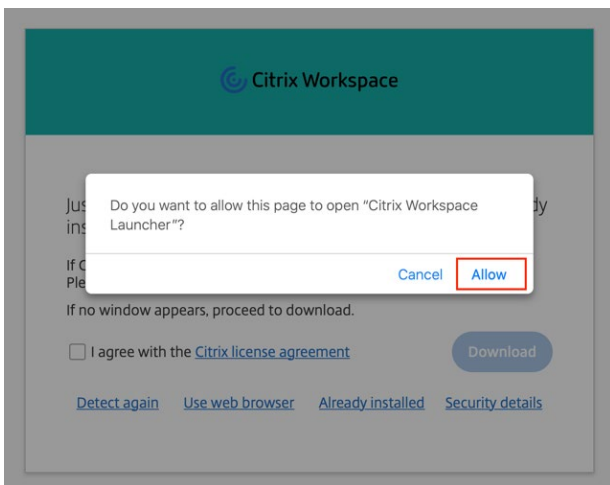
Citrix Workspace

Jus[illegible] dy ins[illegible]

If C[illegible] Ple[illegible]

Do you want to allow this page to open "Citrix Workspace Launcher"?

Cancel Allow

If no window appears, proceed to download.

I agree with the Citrix license agreement

Download

Detect again Use web browser Already installed Security details